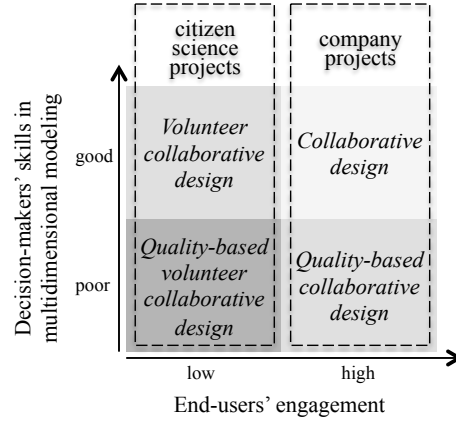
citizen science projects

company projects

Decision-makers' skills in multidimensional modeling

good

poor

Volunteer collaborative design

Collaborative design

Quality-based volunteer collaborative design

Quality-based collaborative design

low

high

End-users' engagement